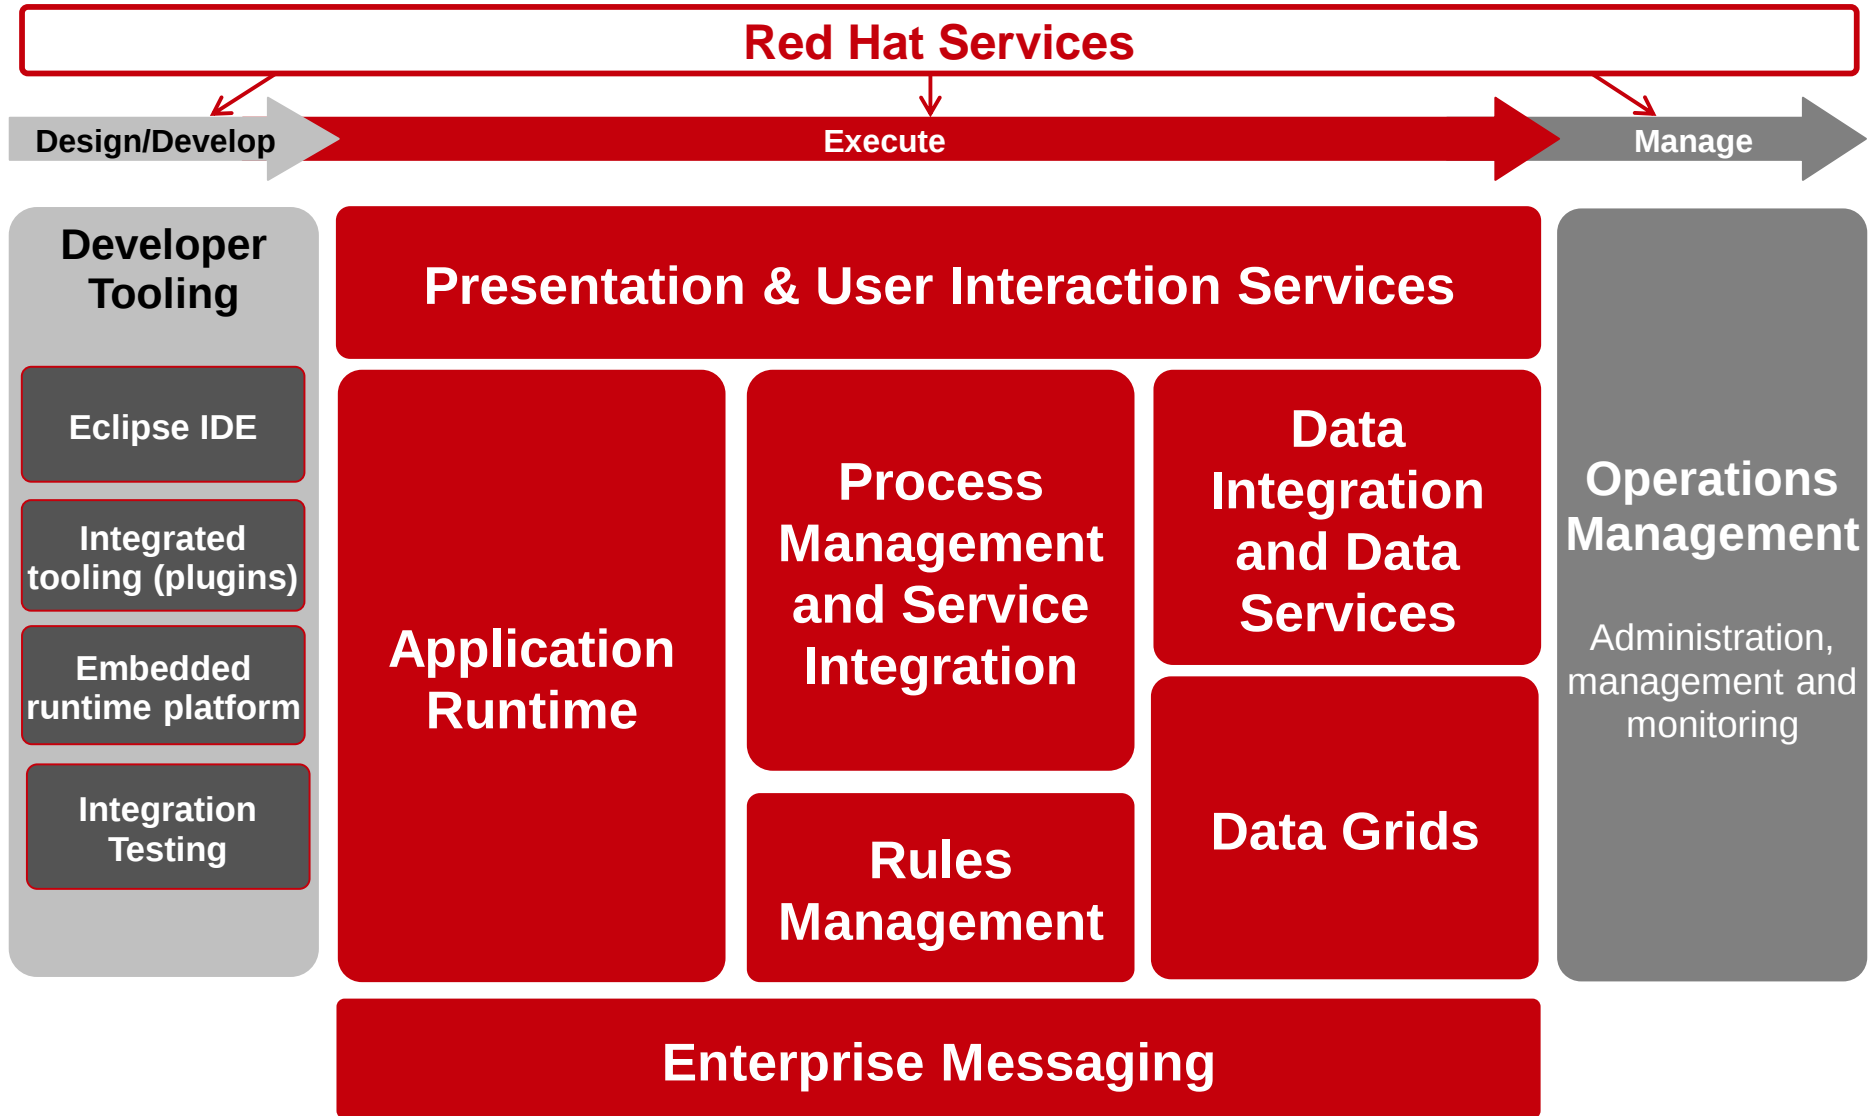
Red Hat Services

Design/Develop

Execute

Manage

Developer Tooling

Eclipse IDE

Integrated tooling (plugins)

Embedded runtime platform

Integration Testing

Presentation & User Interaction Services

Application Runtime

Process Management and Service Integration

Data Integration and Data Services

Rules Management

Data Grids

Operations Management

Administration, management and monitoring

Enterprise Messaging